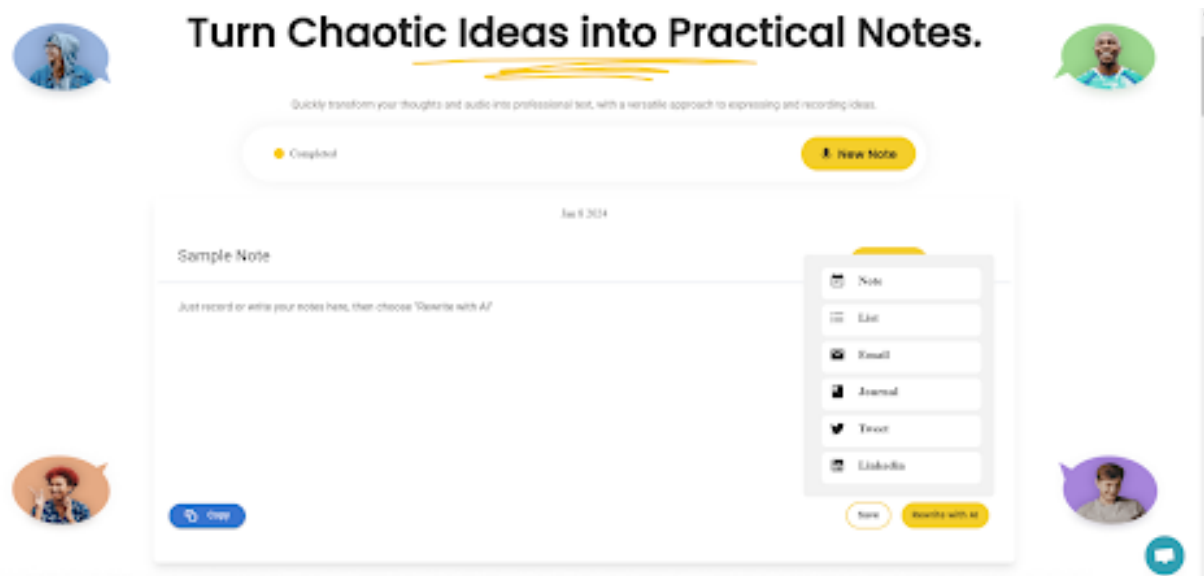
Turn Chaotic Ideas into Practical Notes.

Quickly transform your thoughts and audio into professional text, with a versatile approach to expressing and recording ideas.

Completed

New Note

Jan 8 2024

Sample Note

Just record or write your notes here, then choose "Rewrite with AI"

Note

List

Email

Journal

Tweet

LinkedIn

Copy

Save

Rewrite with AI